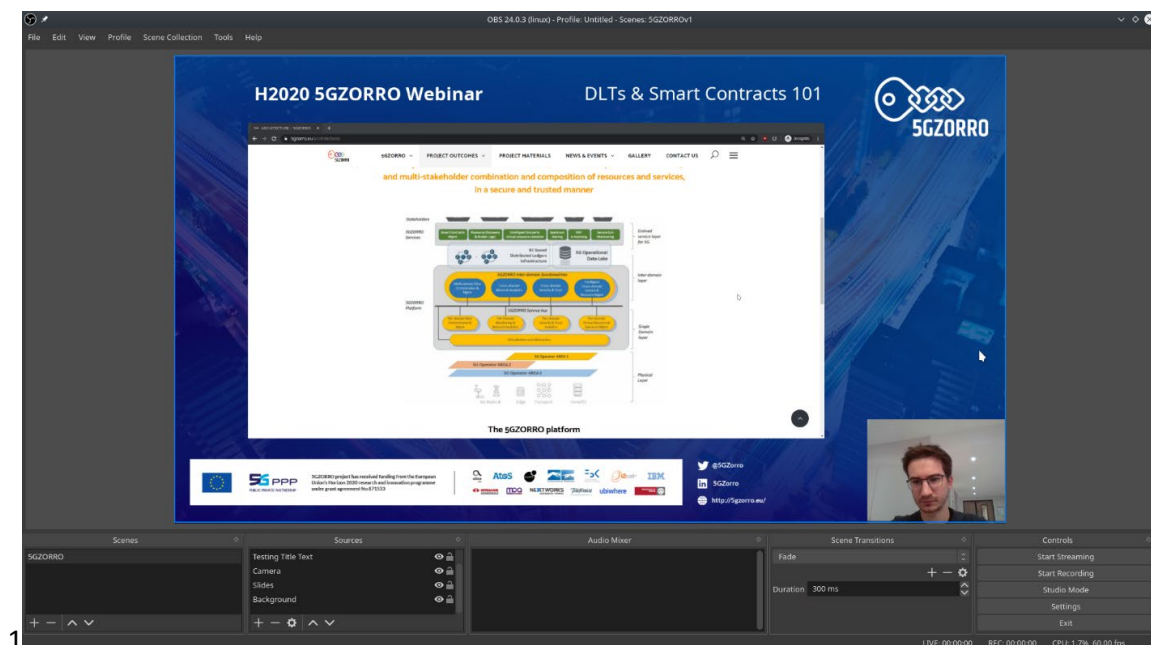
OBS 24.0.3 (linux) - Profile: Untitled - Scenes: 5GZORROv1

File Edit View Profile Scene Collection Tools Help

H2020 5GZORRO Webinar

DLTs & Smart Contracts 101

5GZORRO

5GZORRO PROJECT OUTCOMES PROJECT MATERIALS NEWS & EVENTS GALLERY CONTACT US

and multi-stakeholder combination and composition of resources and services, in a secure and trusted manner

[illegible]

The 5GZORRO platform

5G PPP

5GZORRO project has received funding from the European Union's Horizon 2020 research and innovation programme under grant agreement No 871533

Atos IBM

@5GZorro

5GZorro

http://5gzorro.eu/

Scenes

5GZORRO

Sources

Testing Title Text

Camera

Slides

Background

Audio Mixer

Scene Transitions

Fade

Duration 300 ms

Controls

Start Streaming

Start Recording

Studio Mode

Settings

Exit

LIVE: 00:00:00 REC: 00:00:00 CPU: 1.7%, 60.00 fps

1